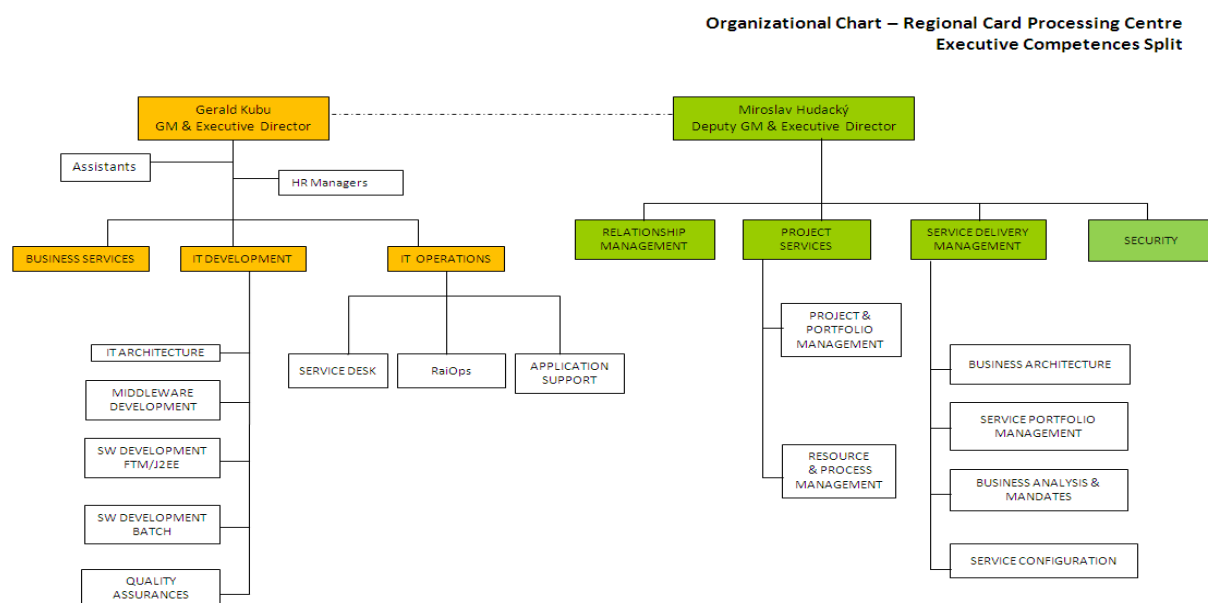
Organizational Chart – Regional Card Processing Centre
Executive Competences Split

Gerald Kubu
GM & Executive Director

Assistants

HR Managers

BUSINESS SERVICES

IT DEVELOPMENT

IT OPERATIONS

IT ARCHITECTURE

MIDDLEWARE DEVELOPMENT

SW DEVELOPMENT FTM/J2EE

SW DEVELOPMENT BATCH

QUALITY ASSURANCES

SERVICE DESK

RaiOps

APPLICATION SUPPORT

Miroslav Hudacký
Deputy GM & Executive Director

RELATIONSHIP MANAGEMENT

PROJECT SERVICES

SERVICE DELIVERY MANAGEMENT

SECURITY

PROJECT & PORTFOLIO MANAGEMENT

RESOURCE & PROCESS MANAGEMENT

BUSINESS ARCHITECTURE

SERVICE PORTFOLIO MANAGEMENT

BUSINESS ANALYSIS & MANDATES

SERVICE CONFIGURATION